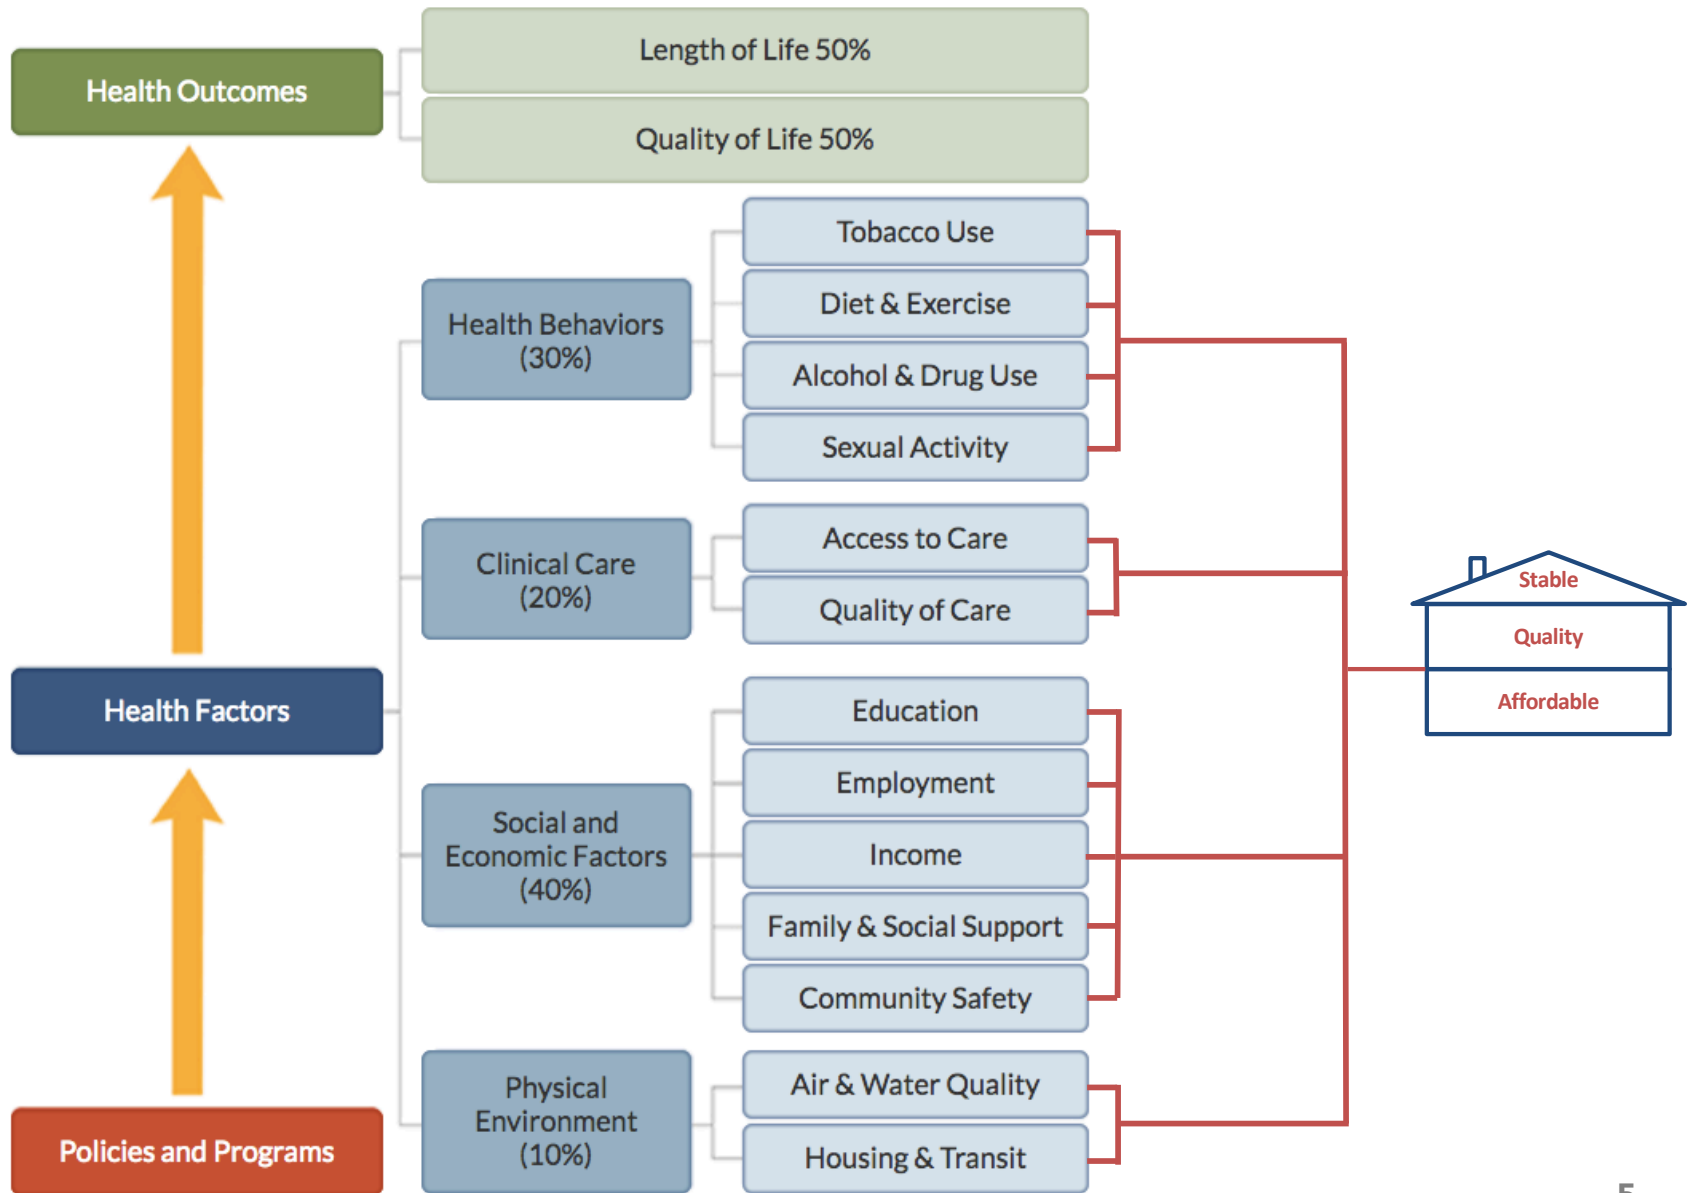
Health Outcomes

Length of Life 50%

Quality of Life 50%

Health Behaviors (30%)

Tobacco Use

Diet & Exercise

Alcohol & Drug Use

Sexual Activity

Clinical Care (20%)

Access to Care

Quality of Care

Health Factors

Social and Economic Factors (40%)

Education

Employment

Income

Family & Social Support

Community Safety

Physical Environment (10%)

Air & Water Quality

Housing & Transit

Policies and Programs

Stable

Quality

Affordable